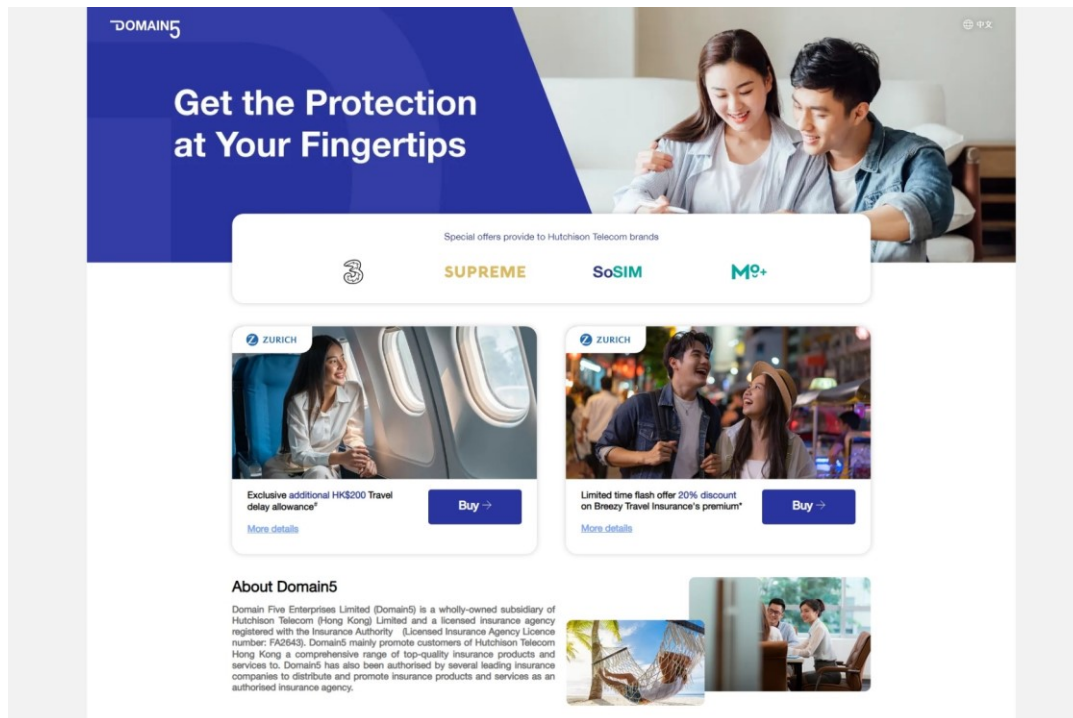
DOMAIN5

中文

Get the Protection at Your Fingertips

Special offers provide to Hutchison Telecom brands

3 SUPREME SoSIM MO+

ZURICH

Exclusive additional HK$200 Travel delay allowance#

Buy →

More details

ZURICH

Limited time flash offer 20% discount on Breezy Travel Insurance's premium*

Buy →

More details

About Domain5

Domain Five Enterprises Limited (Domain5) is a wholly-owned subsidiary of Hutchison Telecom (Hong Kong) Limited and a licensed insurance agency registered with the Insurance Authority (Licensed Insurance Agency Licence number: FA2643). Domain5 mainly promote customers of Hutchison Telecom Hong Kong a comprehensive range of top-quality insurance products and services to. Domain5 has also been authorised by several leading insurance companies to distribute and promote insurance products and services as an authorised insurance agency.